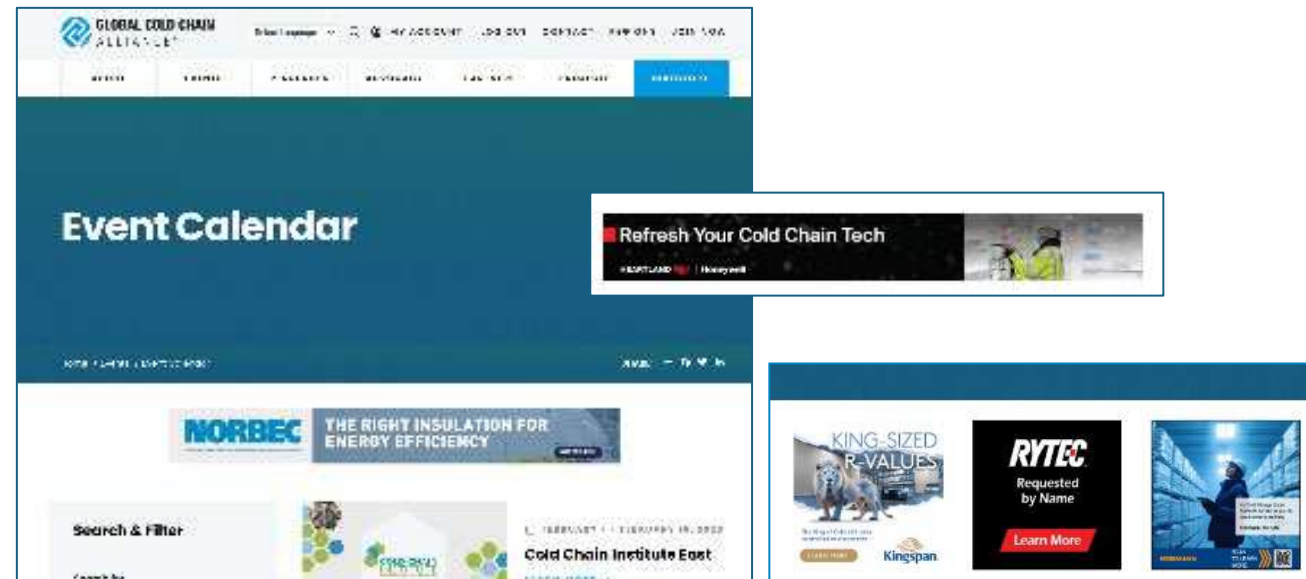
GLOBAL COLD CHAIN ALLIANCE

Select Language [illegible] MY ACCOUNT LOG OUT CONTACT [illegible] JOIN NOW

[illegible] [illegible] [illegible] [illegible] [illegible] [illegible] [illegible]

Event Calendar

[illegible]

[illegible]

NORBEC THE RIGHT INSULATION FOR ENERGY EFFICIENCY

Search & Filter

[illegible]

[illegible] FEBRUARY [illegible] FEBRUARY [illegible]

Cold Chain Institute East

Refresh Your Cold Chain Tech

HEARTLAND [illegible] | Honeywell

KING-SIZED R-VALUES

Kingspan

RYTEC

Requested by Name

Learn More

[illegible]